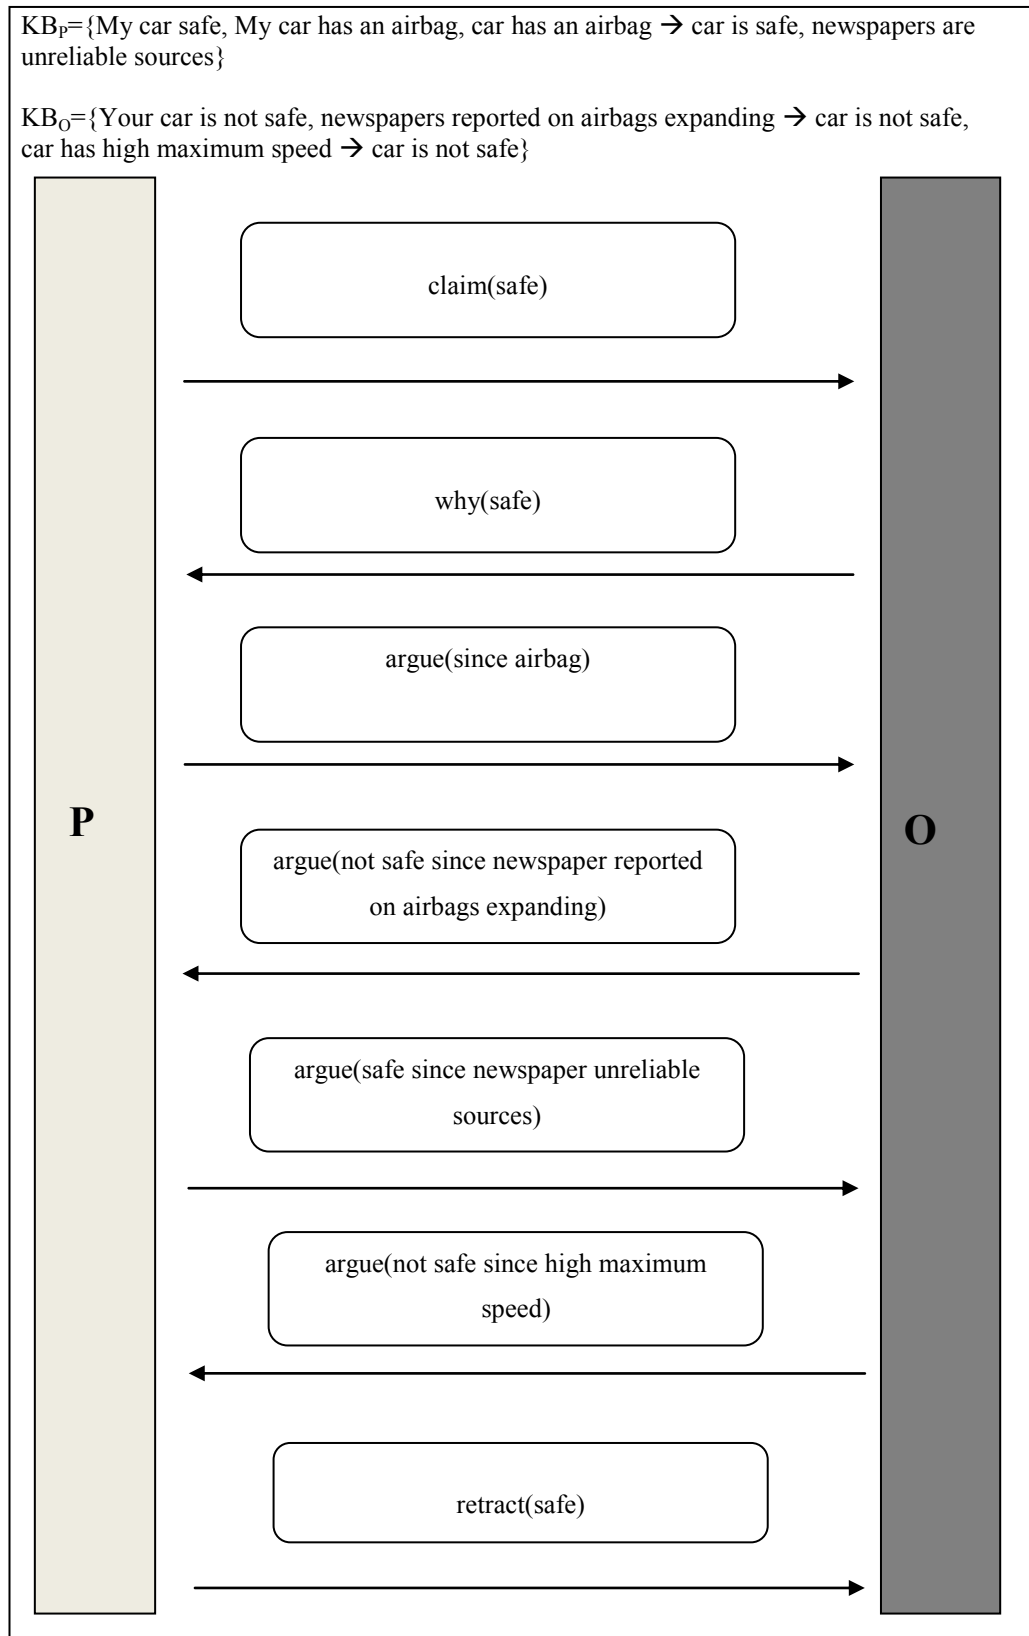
$KB_P$={My car safe, My car has an airbag, car has an airbag $\rightarrow$ car is safe, newspapers are unreliable sources}

$KB_O$={Your car is not safe, newspapers reported on airbags expanding $\rightarrow$ car is not safe, car has high maximum speed $\rightarrow$ car is not safe}

P

O

claim(safe)

why(safe)

argue(since airbag)

argue(not safe since newspaper reported on airbags expanding)

argue(safe since newspaper unreliable sources)

argue(not safe since high maximum speed)

retract(safe)